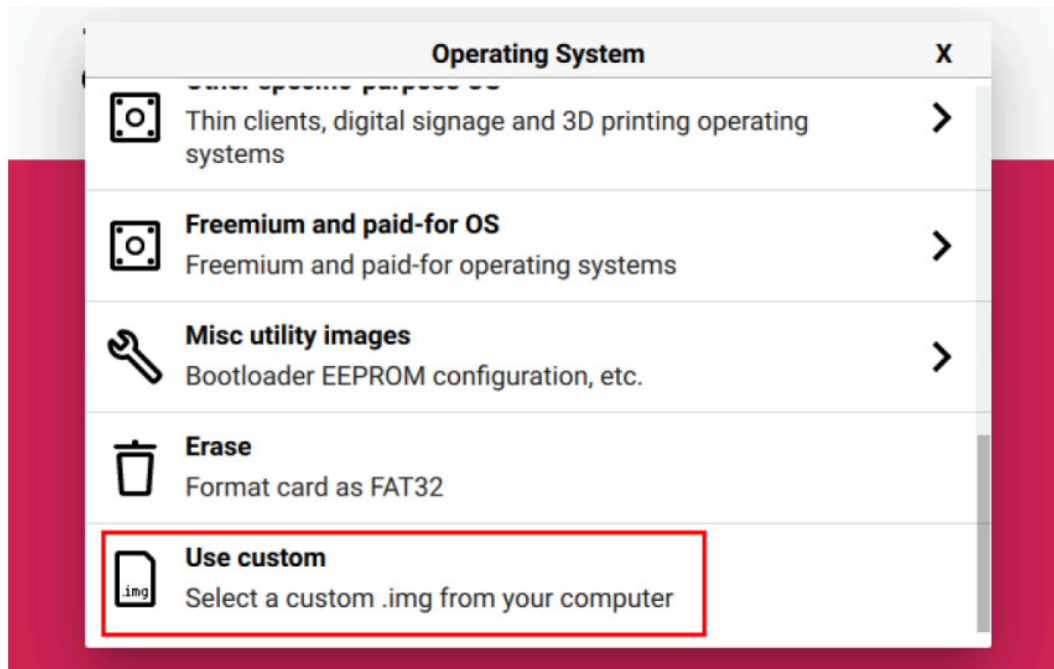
Operating System
X

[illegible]
Thin clients, digital signage and 3D printing operating systems
>

Freemium and paid-for OS
Freemium and paid-for operating systems
>

Misc utility images
Bootloader EEPROM configuration, etc.
>

Erase
Format card as FAT32

.img
Use custom
Select a custom .img from your computer